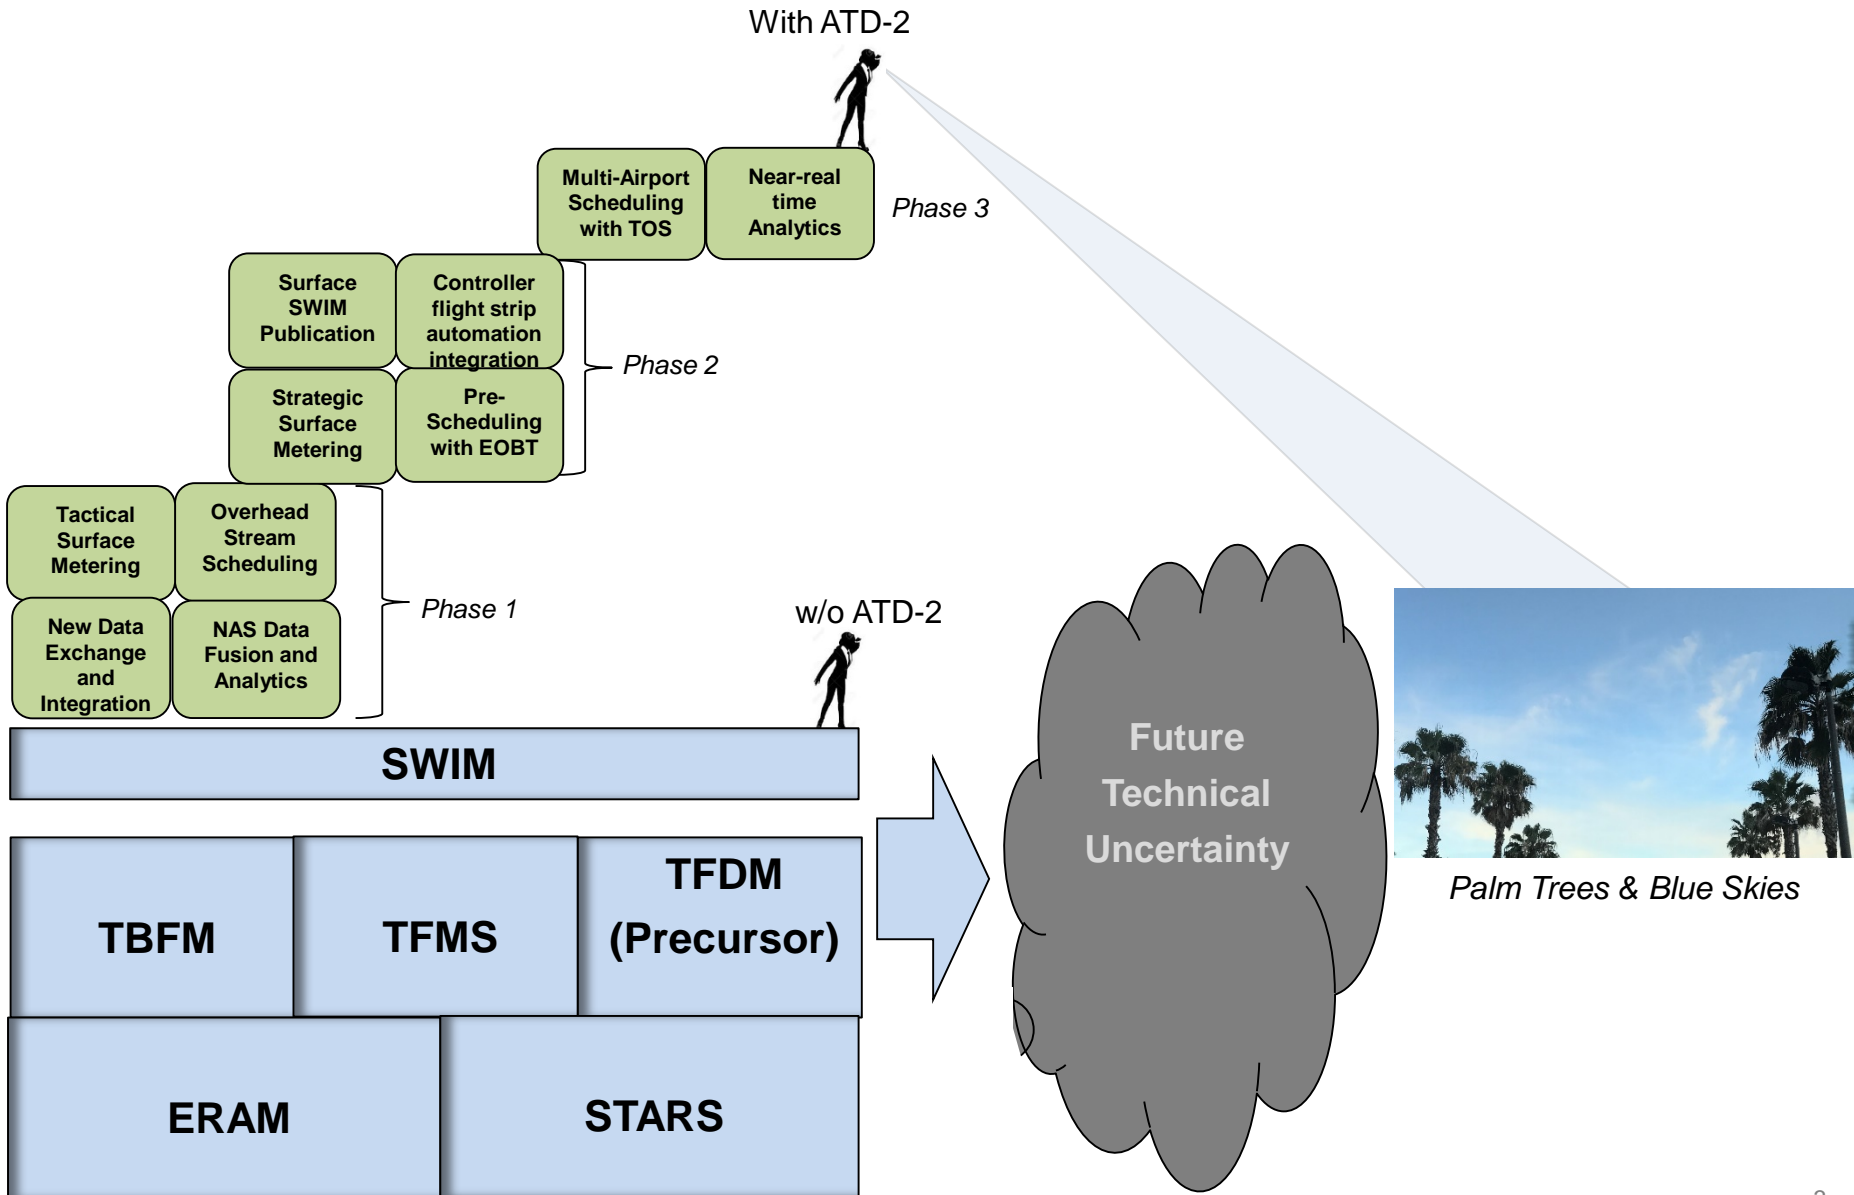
With ATD-2

Multi-Airport Scheduling with TOS

Near-real time Analytics

Phase 3

Surface SWIM Publication

Controller flight strip automation integration

Phase 2

Strategic Surface Metering

Pre-Scheduling with EOBT

Tactical Surface Metering

Overhead Stream Scheduling

Phase 1

New Data Exchange and Integration

NAS Data Fusion and Analytics

w/o ATD-2

SWIM

TBFM

TFMS

TFDM (Precursor)

ERAM

STARS

Future Technical Uncertainty

Palm Trees & Blue Skies